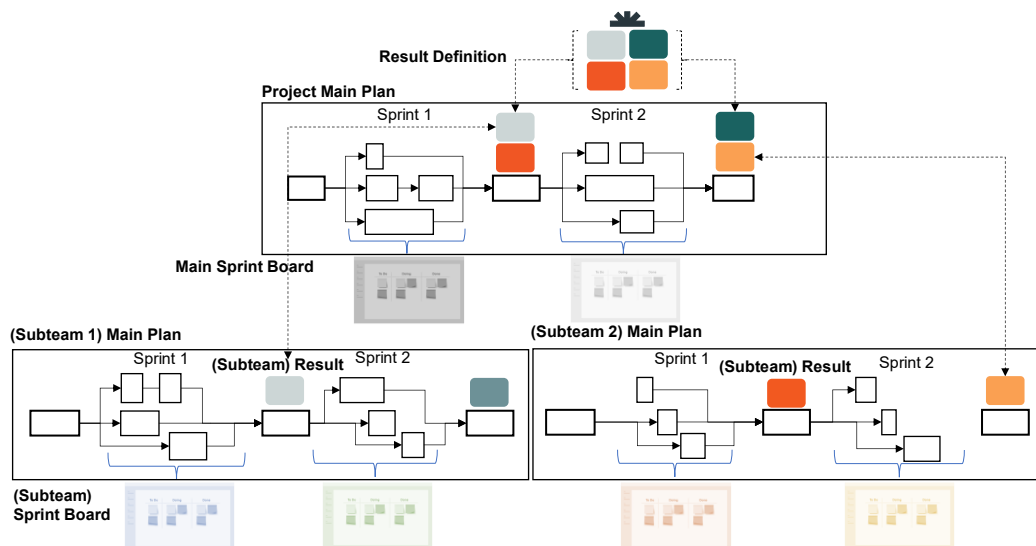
Result Definition

Project Main Plan

Sprint 1

Sprint 2

Main Sprint Board

(Subteam 1) Main Plan

Sprint 1

(Subteam) Result

Sprint 2

(Subteam 2) Main Plan

Sprint 1

(Subteam) Result

Sprint 2

(Subteam) Sprint Board